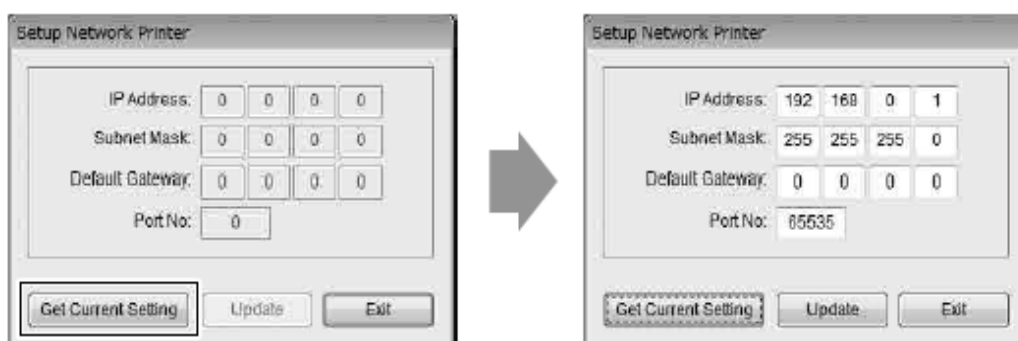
Setup Network Printer

IP Address: 0 0 0 0

Subnet Mask: 0 0 0 0

Default Gateway: 0 0 0 0

Port No: 0

Get Current Setting Update Exit

Setup Network Printer

IP Address: 192 168 0 1

Subnet Mask: 255 255 255 0

Default Gateway: 0 0 0 0

Port No: 65535

Get Current Setting Update Exit